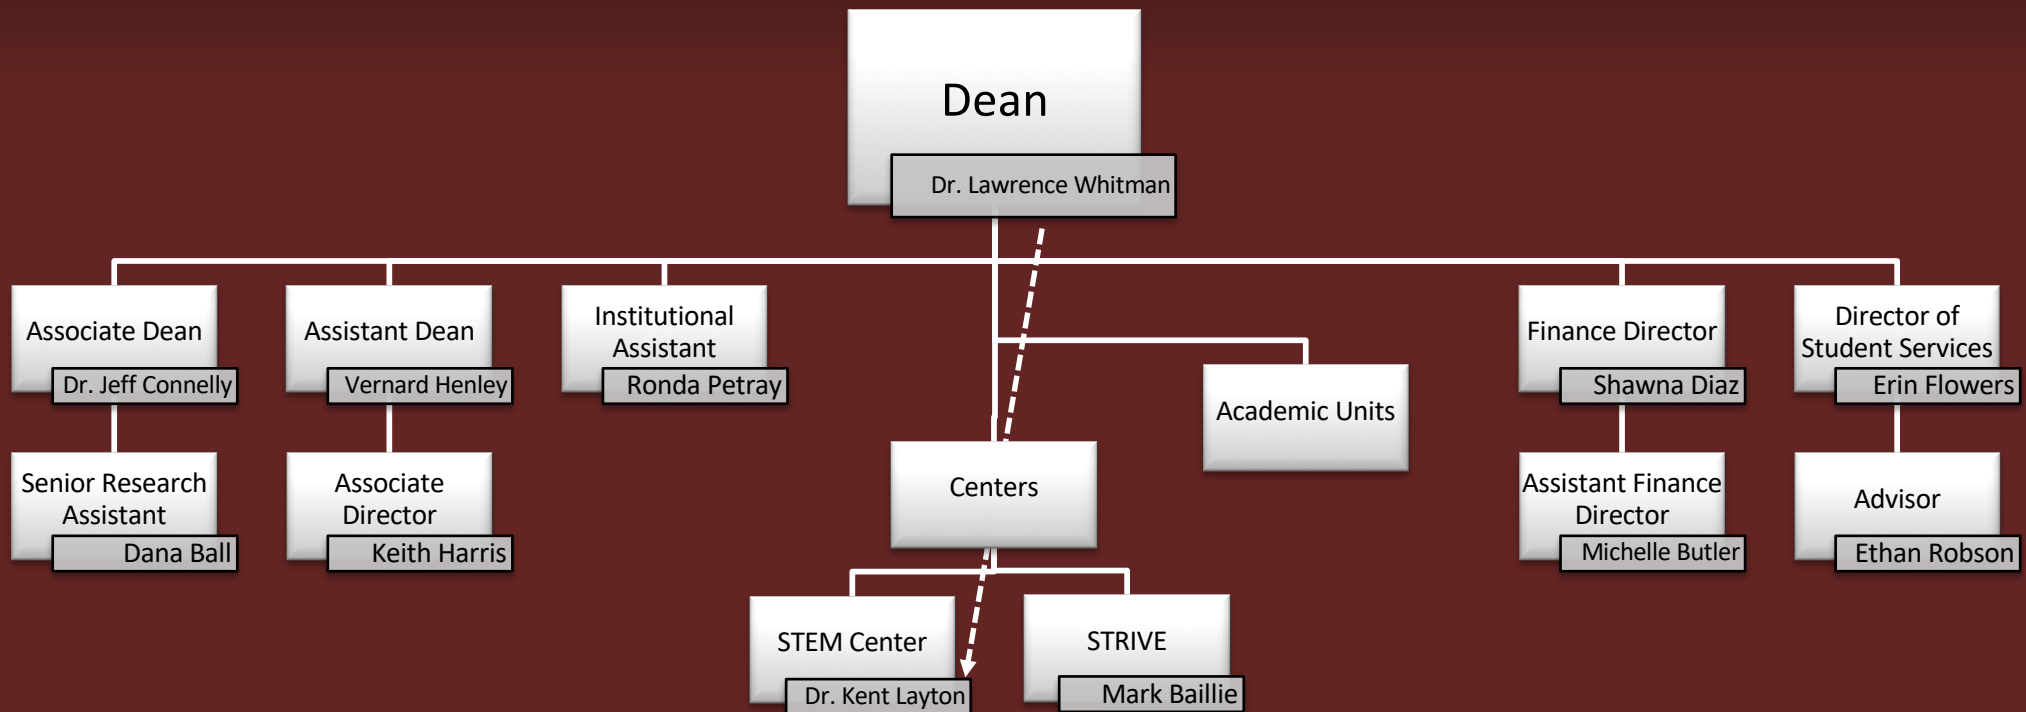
Dean
Dr. Lawrence Whitman

Associate Dean
Dr. Jeff Connelly

Senior Research Assistant
Dana Ball

Assistant Dean
Vernard Henley

Associate Director
Keith Harris

Institutional Assistant
Ronda Petray

Centers

STEM Center
Dr. Kent Layton

STRIVE
Mark Baillie

Academic Units

Finance Director
Shawna Diaz

Assistant Finance Director
Michelle Butler

Director of Student Services
Erin Flowers

Advisor
Ethan Robson